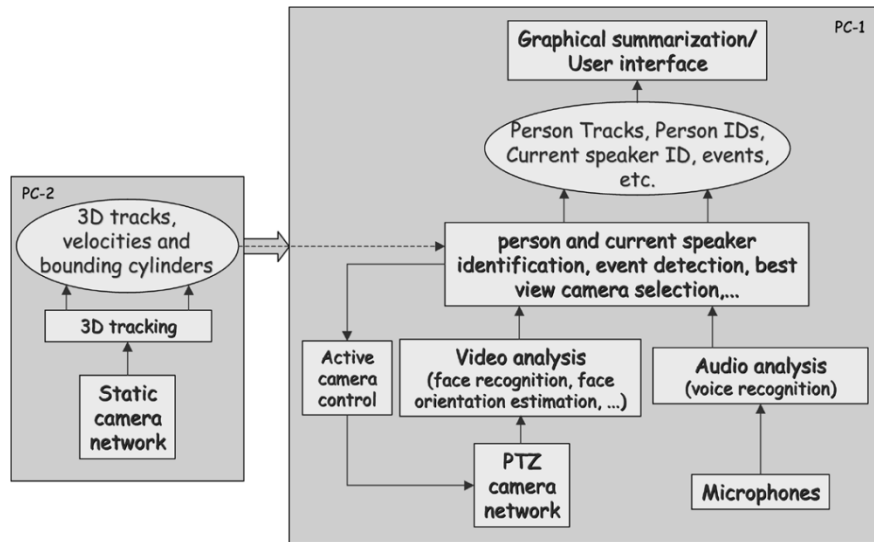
PC-2

3D tracks, velocities and bounding cylinders

3D tracking

Static camera network

PC-1

Graphical summarization/ User interface

Person Tracks, Person IDs, Current speaker ID, events, etc.

person and current speaker identification, event detection, best view camera selection,...

Active camera control

Video analysis (face recognition, face orientation estimation, ...)

Audio analysis (voice recognition)

PTZ camera network

Microphones